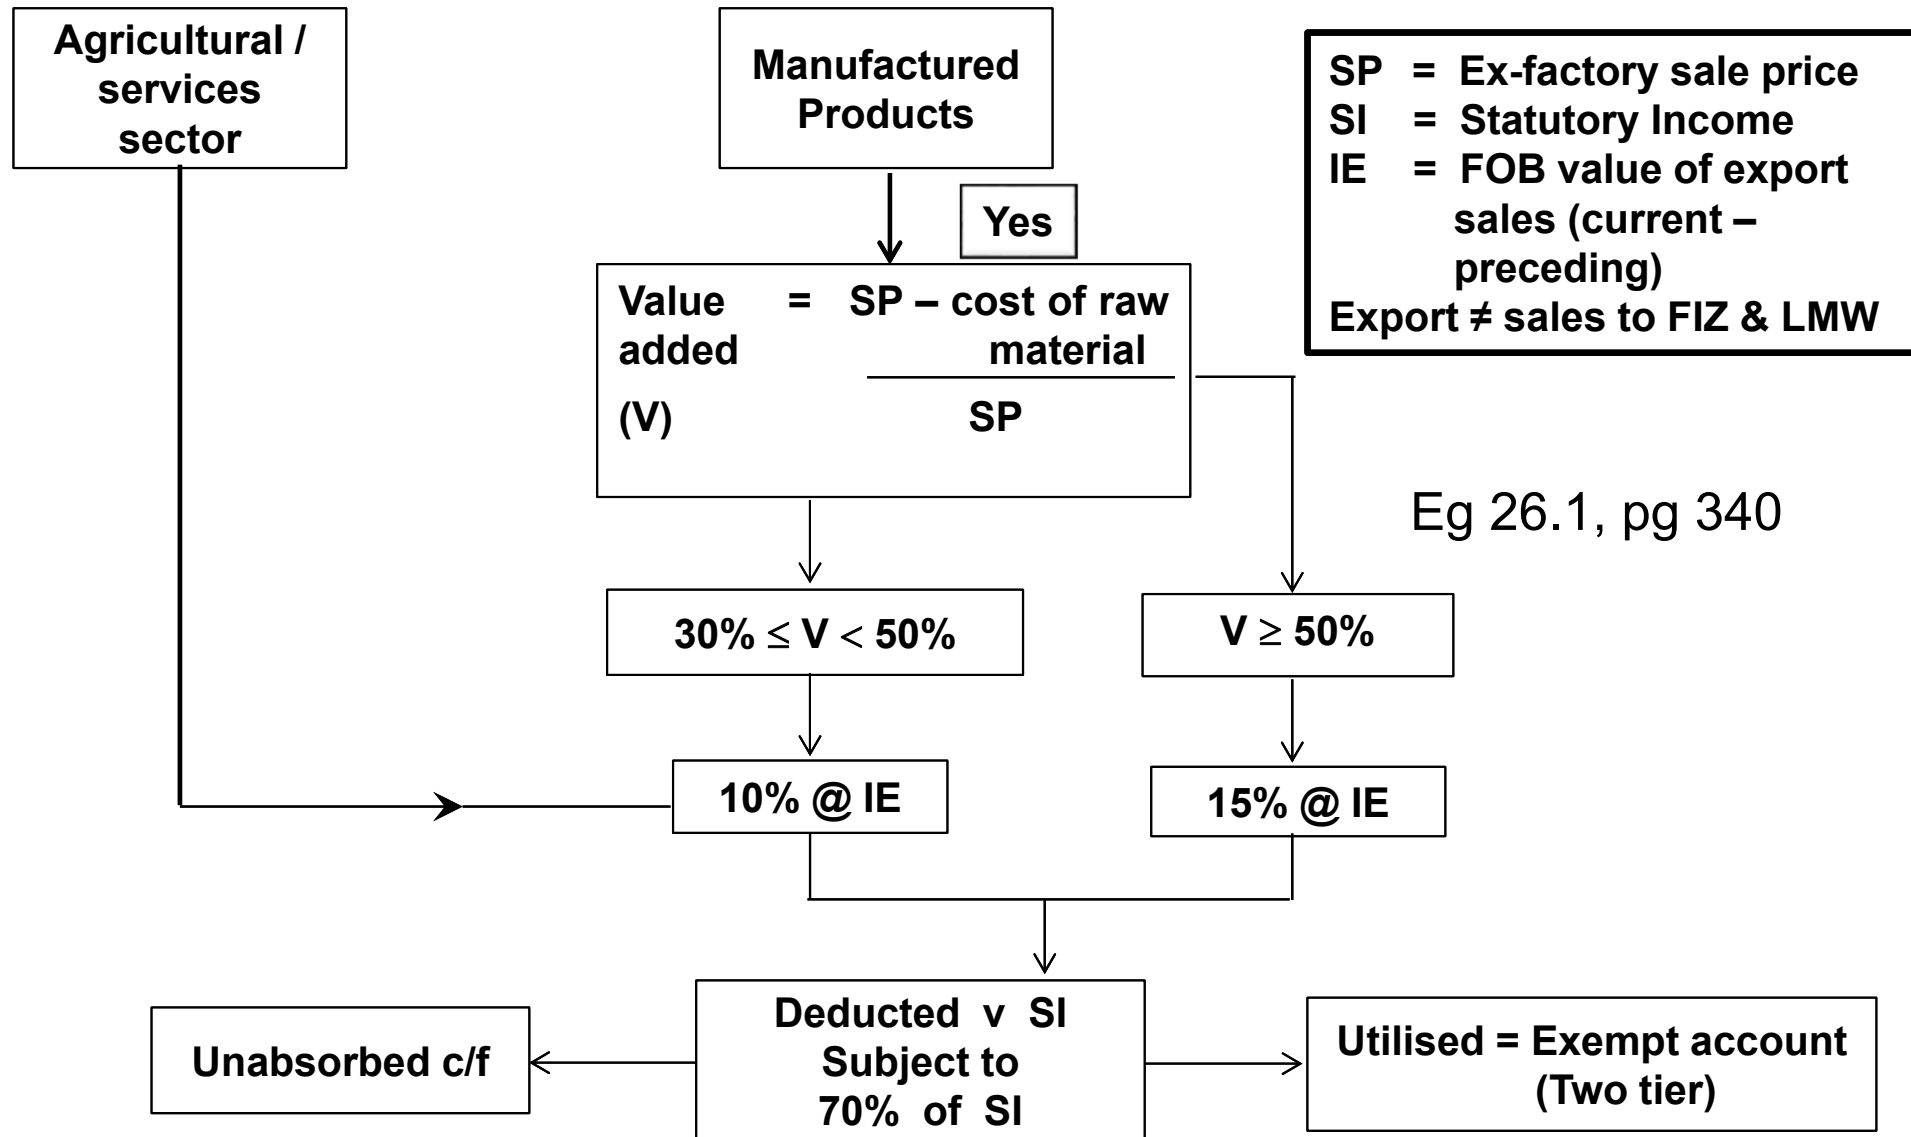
Agricultural / services sector

Manufactured Products

SP = Ex-factory sale price
SI = Statutory Income
IE = FOB value of export sales (current – preceding)
Export ≠ sales to FIZ & LMW

Yes

Value added (V) = $\frac{\text{SP – cost of raw material}}{\text{SP}}$

Eg 26.1, pg 340

30% ≤ V < 50%

V ≥ 50%

10% @ IE

15% @ IE

Unabsorbed c/f

Deducted v SI Subject to 70% of SI

Utilised = Exempt account (Two tier)